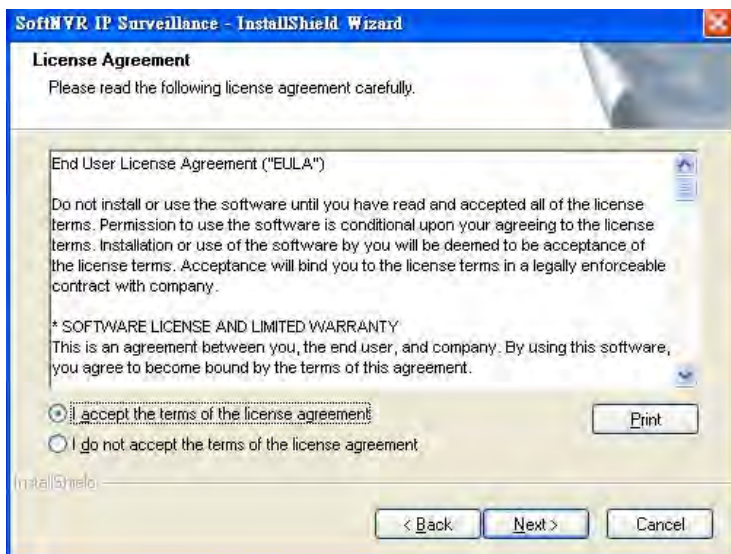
SoftNVR IP Surveillance - InstallShield Wizard

License Agreement

Please read the following license agreement carefully.

End User License Agreement ("EULA")

Do not install or use the software until you have read and accepted all of the license terms. Permission to use the software is conditional upon your agreeing to the license terms. Installation or use of the software by you will be deemed to be acceptance of the license terms. Acceptance will bind you to the license terms in a legally enforceable contract with company.

* SOFTWARE LICENSE AND LIMITED WARRANTY
This is an agreement between you, the end user, and company. By using this software, you agree to become bound by the terms of this agreement.

I accept the terms of the license agreement

I do not accept the terms of the license agreement

Print

InstallShield

< Back

Next >

Cancel